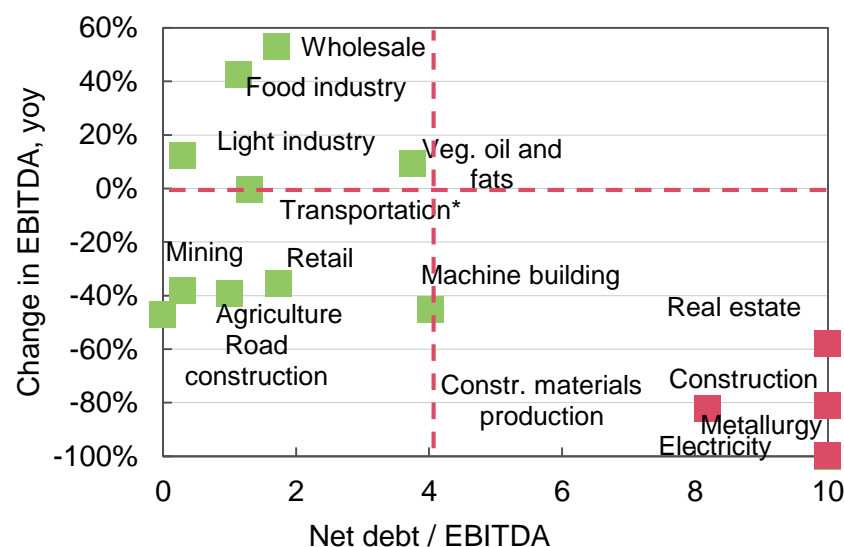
60%
40%
20%
0%
-20%
-40%
-60%
-80%
-100%

Change in EBITDA, yoy

Wholesale
Food industry
Light industry
Veg. oil and fats
Transportation*
Mining
Retail
Machine building
Agriculture
Road construction
Real estate
Construction
Constr. materials production
Metallurgy
Electricity

0
2
4
6
8
10

Net debt / EBITDA